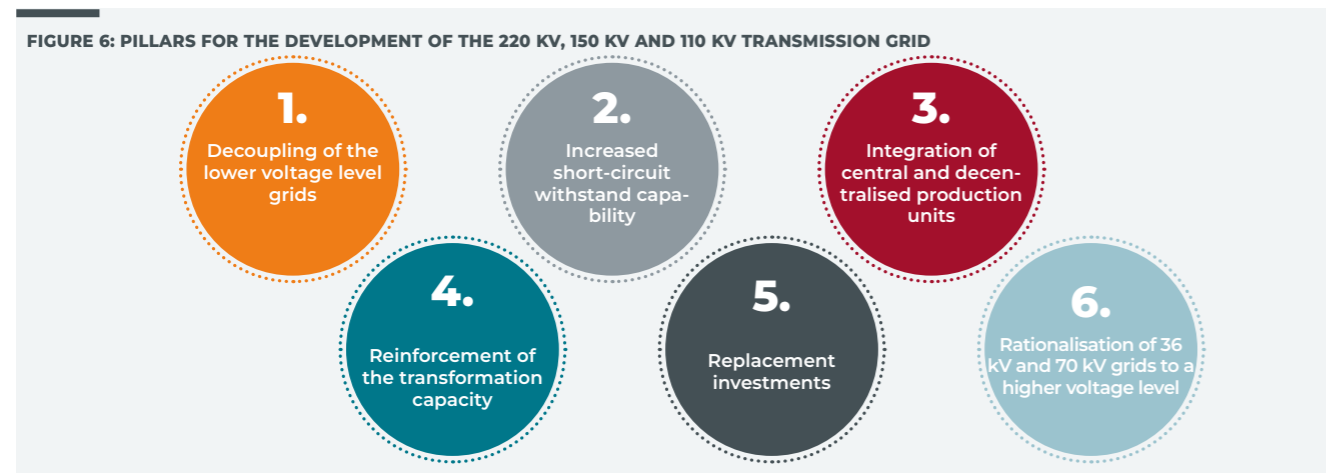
FIGURE 6: PILLARS FOR THE DEVELOPMENT OF THE 220 KV, 150 KV AND 110 KV TRANSMISSION GRID

1.
Decoupling of the lower voltage level grids

2.
Increased short-circuit withstand capability

3.
Integration of central and decentralised production units

4.
Reinforcement of the transformation capacity

5.
Replacement investments

6.
Rationalisation of 36 kV and 70 kV grids to a higher voltage level